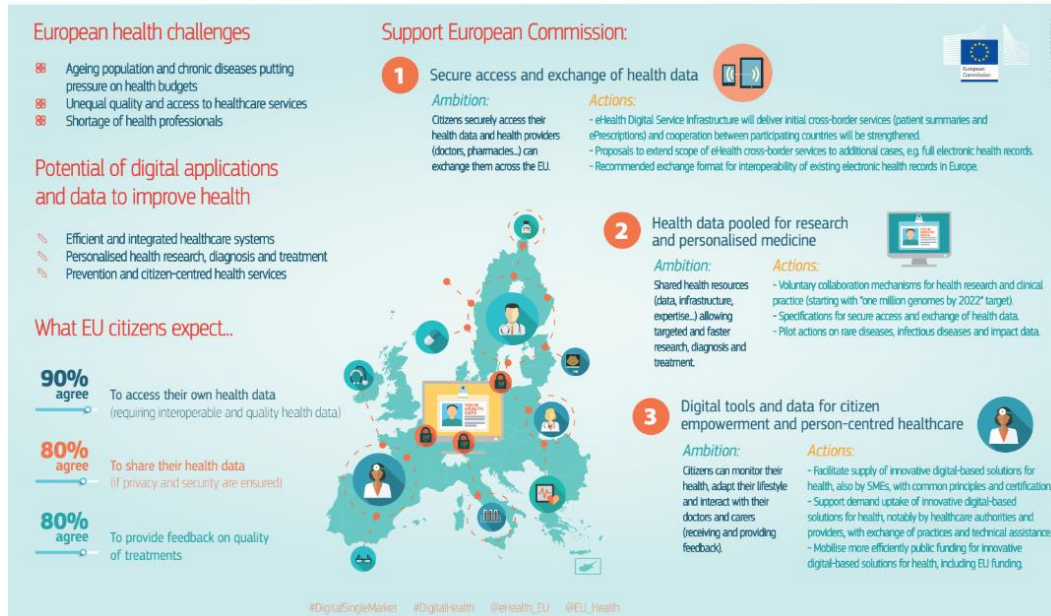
European health challenges

Ageing population and chronic diseases putting pressure on health budgets
Unequal quality and access to healthcare services
Shortage of health professionals

Potential of digital applications and data to improve health

Efficient and integrated healthcare systems
Personalised health research, diagnosis and treatment
Prevention and citizen-centred health services

What EU citizens expect...

90% agree To access their own health data (requiring interoperable and quality health data)

80% agree To share their health data (if privacy and security are ensured)

80% agree To provide feedback on quality of treatments

Support European Commission:

European Commission

1 Secure access and exchange of health data

Ambition:
Citizens securely access their health data and health providers (doctors, pharmacies...) can exchange them across the EU.

Actions:
- eHealth Digital Service Infrastructure will deliver initial cross-border services (patient summaries and ePrescriptions) and cooperation between participating countries will be strengthened.
- Proposals to extend scope of eHealth cross-border services to additional cases, e.g. full electronic health records.
- Recommended exchange format for interoperability of existing electronic health records in Europe.

2 Health data pooled for research and personalised medicine

Ambition:
Shared health resources (data, infrastructure, expertise...) allowing targeted and faster research, diagnosis and treatment.

Actions:
- Voluntary collaboration mechanisms for health research and clinical practice (starting with "one million genomes by 2022" target).
- Specifications for secure access and exchange of health data.
- Pilot actions on rare diseases, infectious diseases and impact data.

3 Digital tools and data for citizen empowerment and person-centred healthcare

Ambition:
Citizens can monitor their health, adapt their lifestyle and interact with their doctors and carers (receiving and providing feedback).

Actions:
- Facilitate supply of innovative digital-based solutions for health, also by SMEs, with common principles and certification.
- Support demand uptake of innovative digital-based solutions for health, notably by healthcare authorities and providers, with exchange of practices and technical assistance.
- Mobilise more efficiently public funding for innovative digital-based solutions for health, including EU funding.

#DigitalSingleMarket #DigitalHealth @eHealth_EU @EU_Health